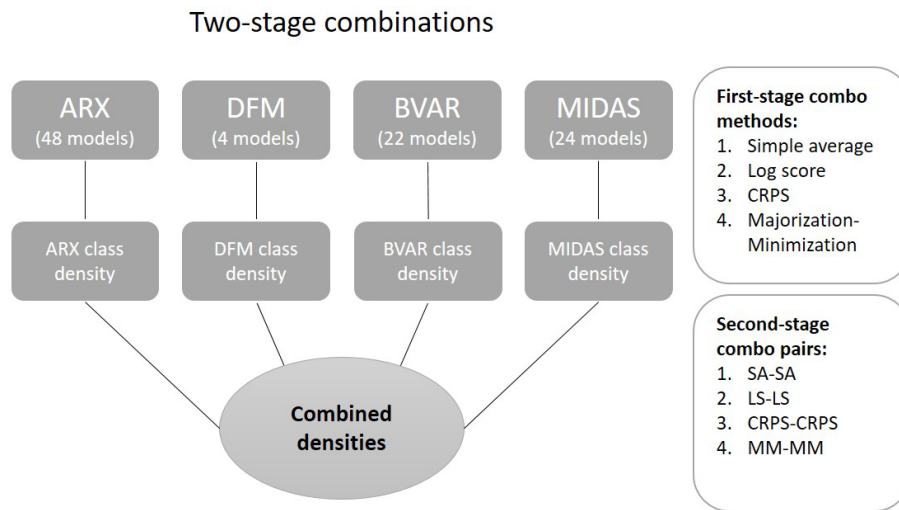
Two-stage combinations

ARX
(48 models)

DFM
(4 models)

BVAR
(22 models)

MIDAS
(24 models)

ARX class density

DFM class density

BVAR class density

MIDAS class density

Combined densities

First-stage combo methods:
1. Simple average
2. Log score
3. CRPS
4. Majorization-Minimization

Second-stage combo pairs:
1. SA-SA
2. LS-LS
3. CRPS-CRPS
4. MM-MM